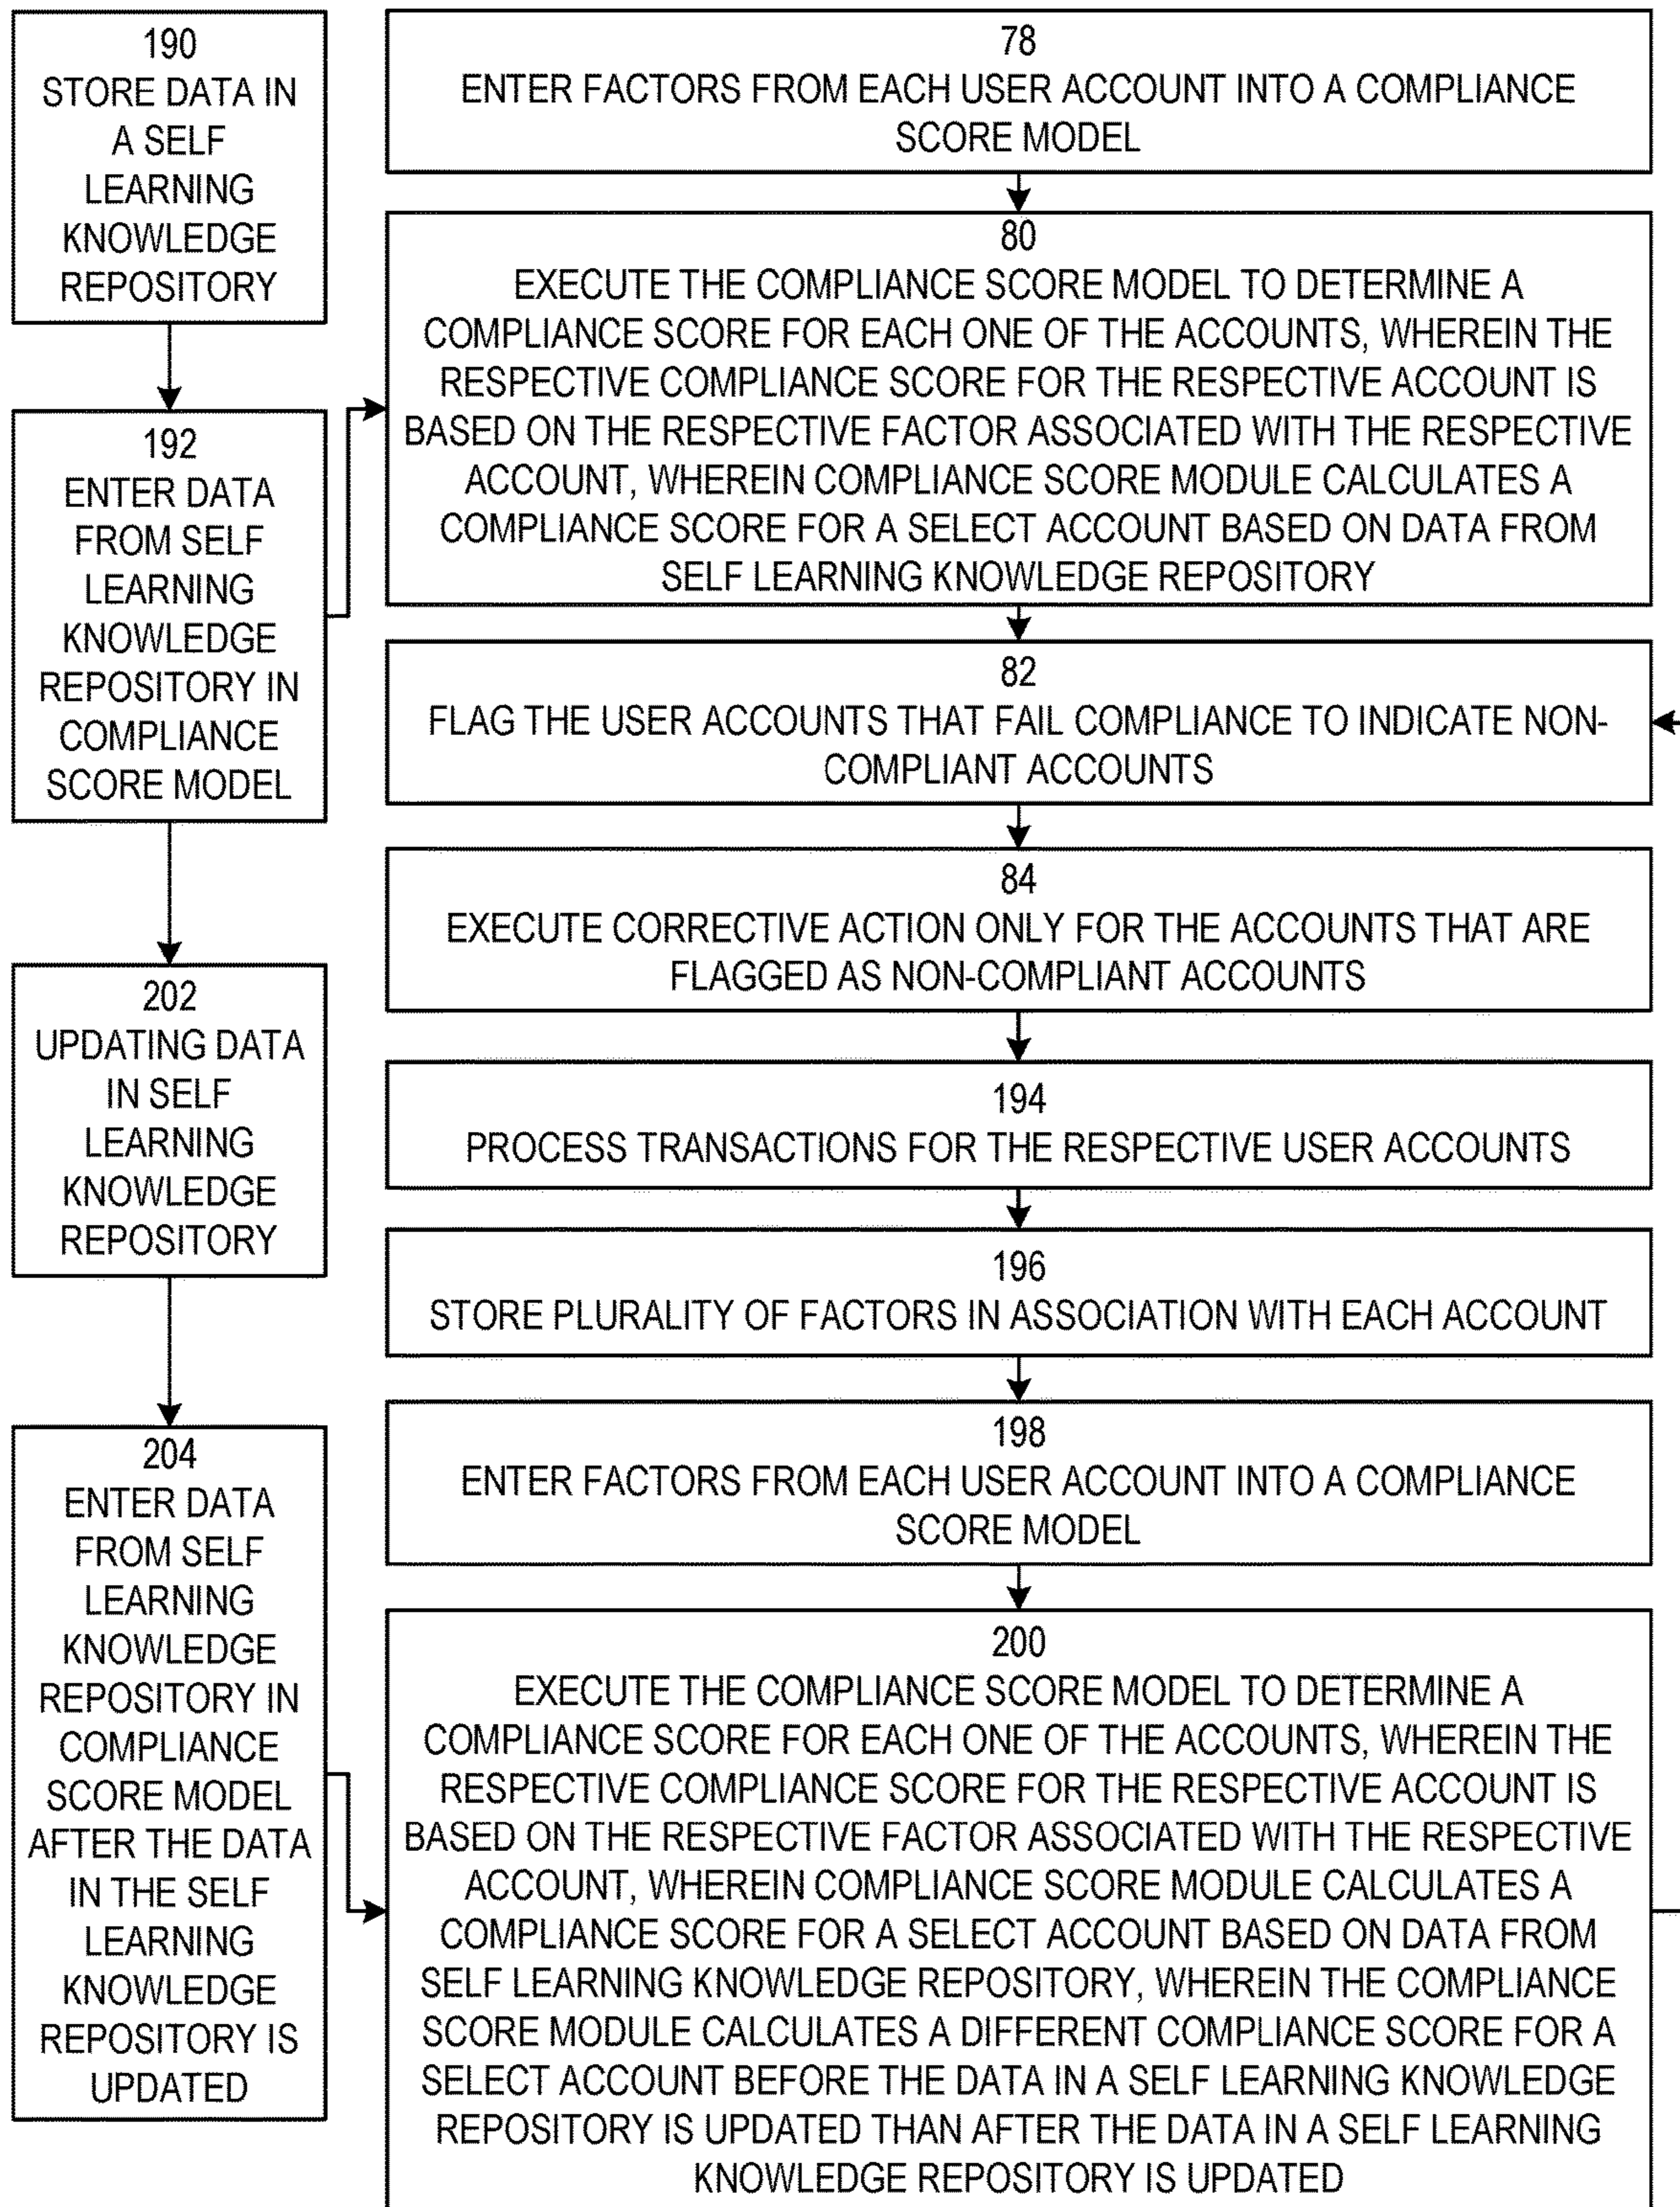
190
STORE DATA IN A SELF LEARNING KNOWLEDGE REPOSITORY

192
ENTER DATA FROM SELF LEARNING KNOWLEDGE REPOSITORY IN COMPLIANCE SCORE MODEL

202
UPDATING DATA IN SELF LEARNING KNOWLEDGE REPOSITORY

204
ENTER DATA FROM SELF LEARNING KNOWLEDGE REPOSITORY IN COMPLIANCE SCORE MODEL AFTER THE DATA IN THE SELF LEARNING KNOWLEDGE REPOSITORY IS UPDATED

78
ENTER FACTORS FROM EACH USER ACCOUNT INTO A COMPLIANCE SCORE MODEL

80
EXECUTE THE COMPLIANCE SCORE MODEL TO DETERMINE A COMPLIANCE SCORE FOR EACH ONE OF THE ACCOUNTS, WHEREIN THE RESPECTIVE COMPLIANCE SCORE FOR THE RESPECTIVE ACCOUNT IS BASED ON THE RESPECTIVE FACTOR ASSOCIATED WITH THE RESPECTIVE ACCOUNT, WHEREIN COMPLIANCE SCORE MODULE CALCULATES A COMPLIANCE SCORE FOR A SELECT ACCOUNT BASED ON DATA FROM SELF LEARNING KNOWLEDGE REPOSITORY

82
FLAG THE USER ACCOUNTS THAT FAIL COMPLIANCE TO INDICATE NON-COMPLIANT ACCOUNTS

84
EXECUTE CORRECTIVE ACTION ONLY FOR THE ACCOUNTS THAT ARE FLAGGED AS NON-COMPLIANT ACCOUNTS

194
PROCESS TRANSACTIONS FOR THE RESPECTIVE USER ACCOUNTS

196
STORE PLURALITY OF FACTORS IN ASSOCIATION WITH EACH ACCOUNT

198
ENTER FACTORS FROM EACH USER ACCOUNT INTO A COMPLIANCE SCORE MODEL

200
EXECUTE THE COMPLIANCE SCORE MODEL TO DETERMINE A COMPLIANCE SCORE FOR EACH ONE OF THE ACCOUNTS, WHEREIN THE RESPECTIVE COMPLIANCE SCORE FOR THE RESPECTIVE ACCOUNT IS BASED ON THE RESPECTIVE FACTOR ASSOCIATED WITH THE RESPECTIVE ACCOUNT, WHEREIN COMPLIANCE SCORE MODULE CALCULATES A COMPLIANCE SCORE FOR A SELECT ACCOUNT BASED ON DATA FROM SELF LEARNING KNOWLEDGE REPOSITORY, WHEREIN THE COMPLIANCE SCORE MODULE CALCULATES A DIFFERENT COMPLIANCE SCORE FOR A SELECT ACCOUNT BEFORE THE DATA IN A SELF LEARNING KNOWLEDGE REPOSITORY IS UPDATED THAN AFTER THE DATA IN A SELF LEARNING KNOWLEDGE REPOSITORY IS UPDATED